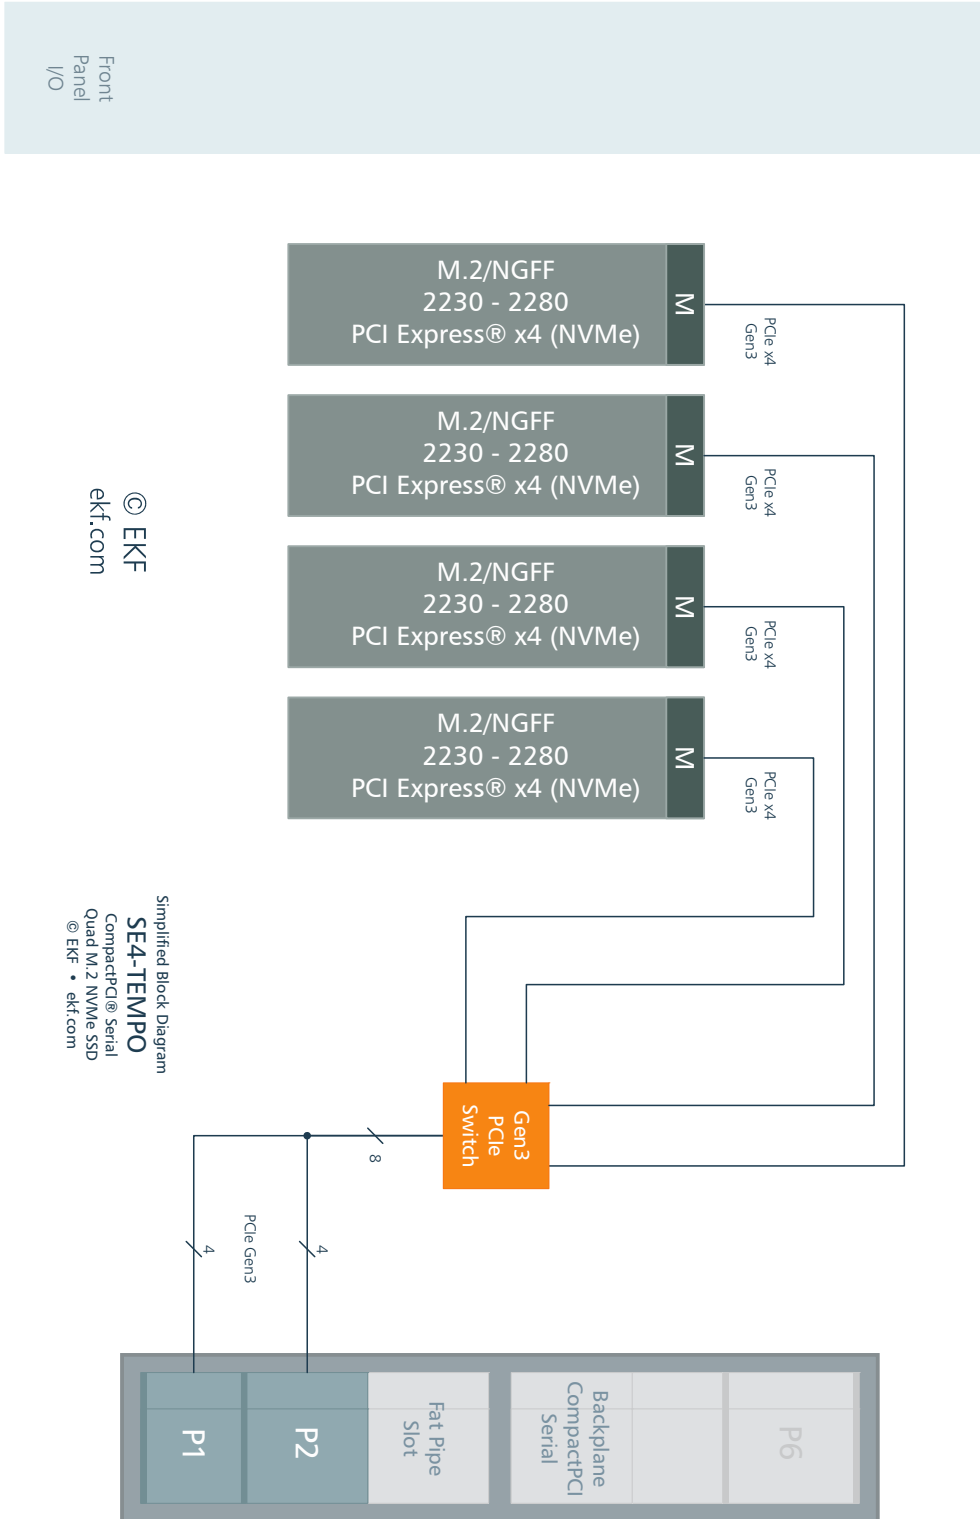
Front Panel I/O

© EKF
ekf.com

M.2/NGFF
2230 - 2280
PCI Express® x4 (NVMe)
M
PCIe x4
Gen3

M.2/NGFF
2230 - 2280
PCI Express® x4 (NVMe)
M
PCIe x4
Gen3

M.2/NGFF
2230 - 2280
PCI Express® x4 (NVMe)
M
PCIe x4
Gen3

M.2/NGFF
2230 - 2280
PCI Express® x4 (NVMe)
M
PCIe x4
Gen3

Simplified Block Diagram
SE4-TEMPO
CompactPCI® Serial
Quad M.2 NVMe SSD
© EKF • ekf.com

Gen3
PCIe
Switch

8

PCIe Gen3
4
4

P1
P2
Fat Pipe Slot
Backplane
CompactPCI
Serial
P6